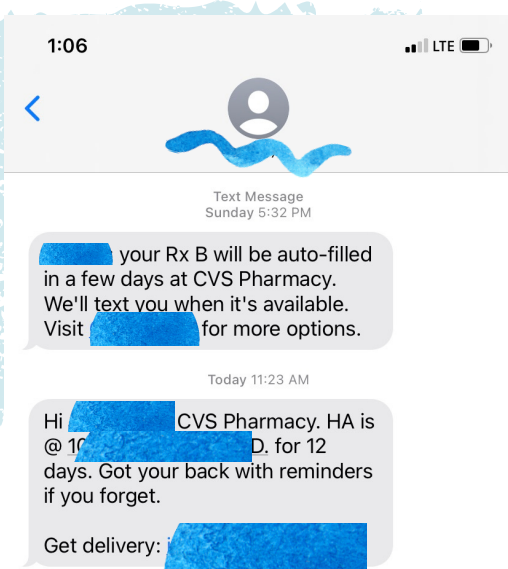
1:06

LTE

Text Message
Sunday 5:32 PM

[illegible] your Rx B will be auto-filled in a few days at CVS Pharmacy. We'll text you when it's available. Visit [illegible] for more options.

Today 11:23 AM

Hi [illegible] CVS Pharmacy. HA is @ 1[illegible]D. for 12 days. Got your back with reminders if you forget.

Get delivery: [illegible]